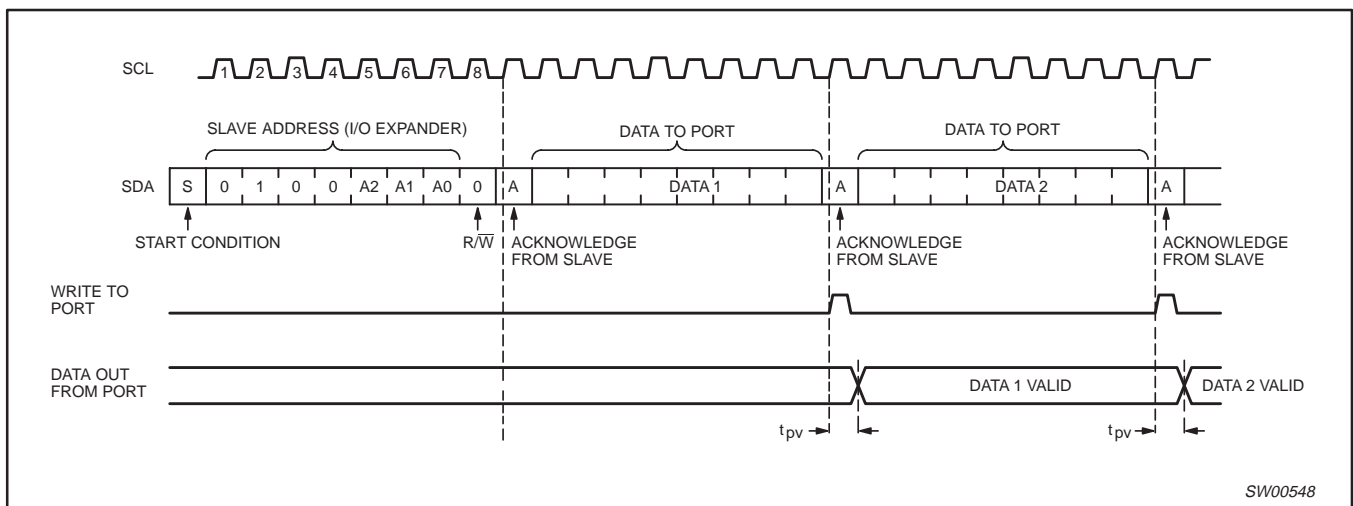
SCL 1 2 3 4 5 6 7 8

SLAVE ADDRESS (I/O EXPANDER)

DATA TO PORT

DATA TO PORT

SDA S 0 1 0 0 A2 A1 A0 0 A DATA 1 A DATA 2 A

START CONDITION

$R/\overline{W}$

ACKNOWLEDGE FROM SLAVE

ACKNOWLEDGE FROM SLAVE

ACKNOWLEDGE FROM SLAVE

WRITE TO PORT

DATA OUT FROM PORT

DATA 1 VALID

DATA 2 VALID

$t_{pv}$

$t_{pv}$

SW00548